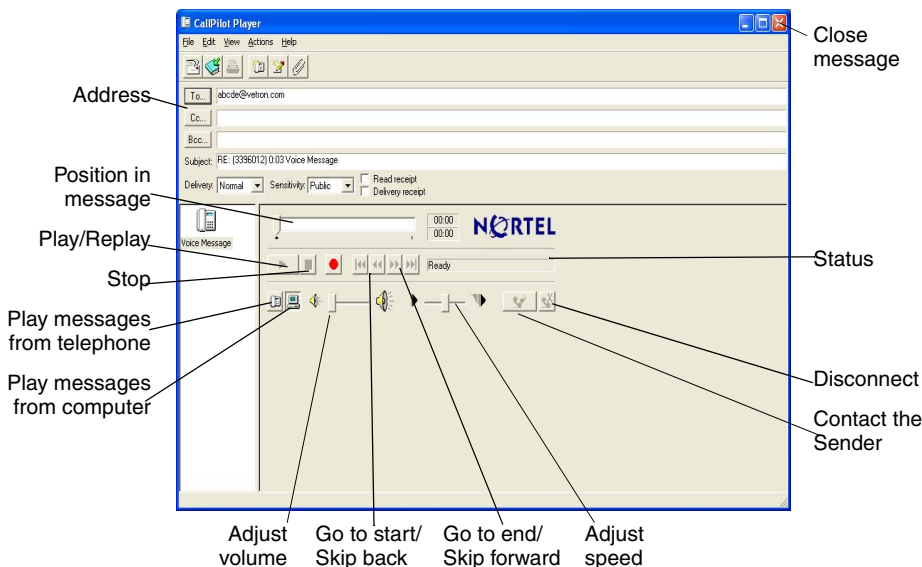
CallPilot Player

File Edit View Actions Help

To... abcde@vetron.com

Cc...

Bcc...

Subject: RE: (3396012) 0:03 Voice Message

Delivery: Normal Sensitivity: Public Read receipt Delivery receipt

Voice Message

00:00
00:00

NORTEL

Ready

Close message

Address

Position in message

Play/Replay

Stop

Play messages from telephone

Play messages from computer

Status

Disconnect

Contact the Sender

Adjust volume

Go to start/ Skip back

Go to end/ Skip forward

Adjust speed